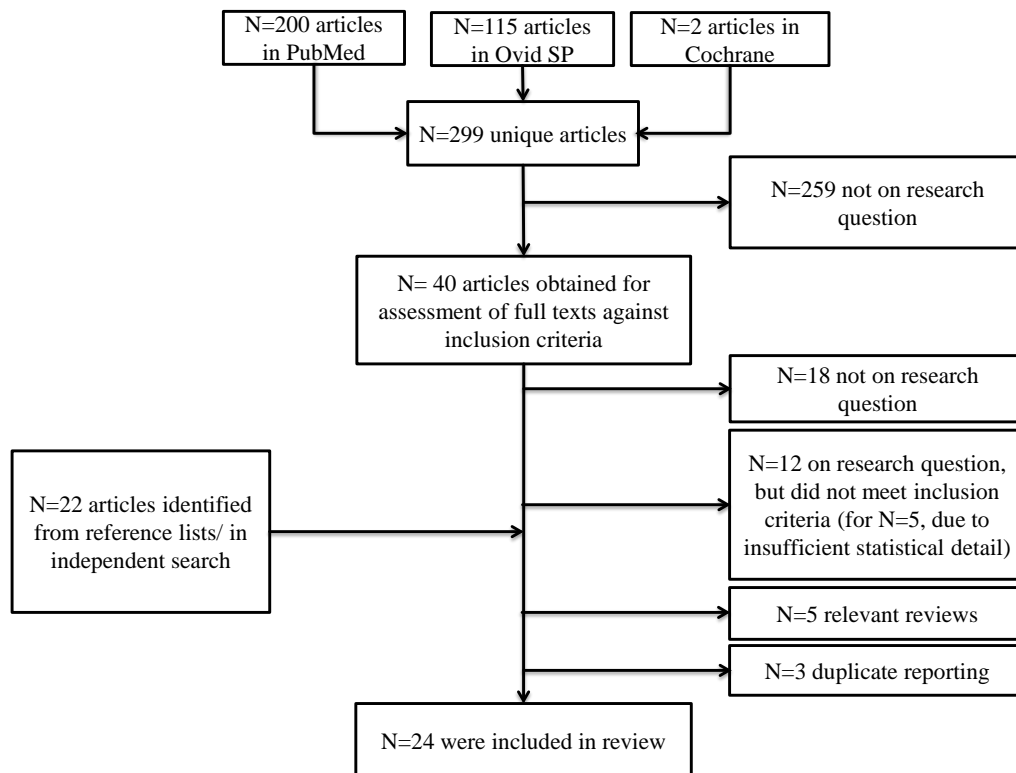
N=200 articles in PubMed

N=115 articles in Ovid SP

N=2 articles in Cochrane

N=299 unique articles

N=259 not on research question

N= 40 articles obtained for assessment of full texts against inclusion criteria

N=18 not on research question

N=22 articles identified from reference lists/ in independent search

N=12 on research question, but did not meet inclusion criteria (for N=5, due to insufficient statistical detail)

N=5 relevant reviews

N=3 duplicate reporting

N=24 were included in review